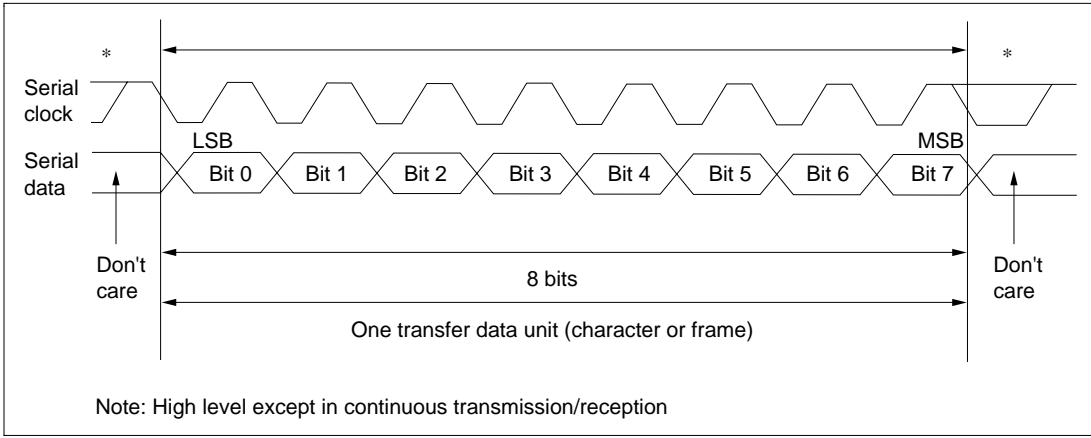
*

*

Serial clock

LSB

MSB

Serial data

Bit 0

Bit 1

Bit 2

Bit 3

Bit 4

Bit 5

Bit 6

Bit 7

Don't care

8 bits

Don't care

One transfer data unit (character or frame)

Note: High level except in continuous transmission/reception